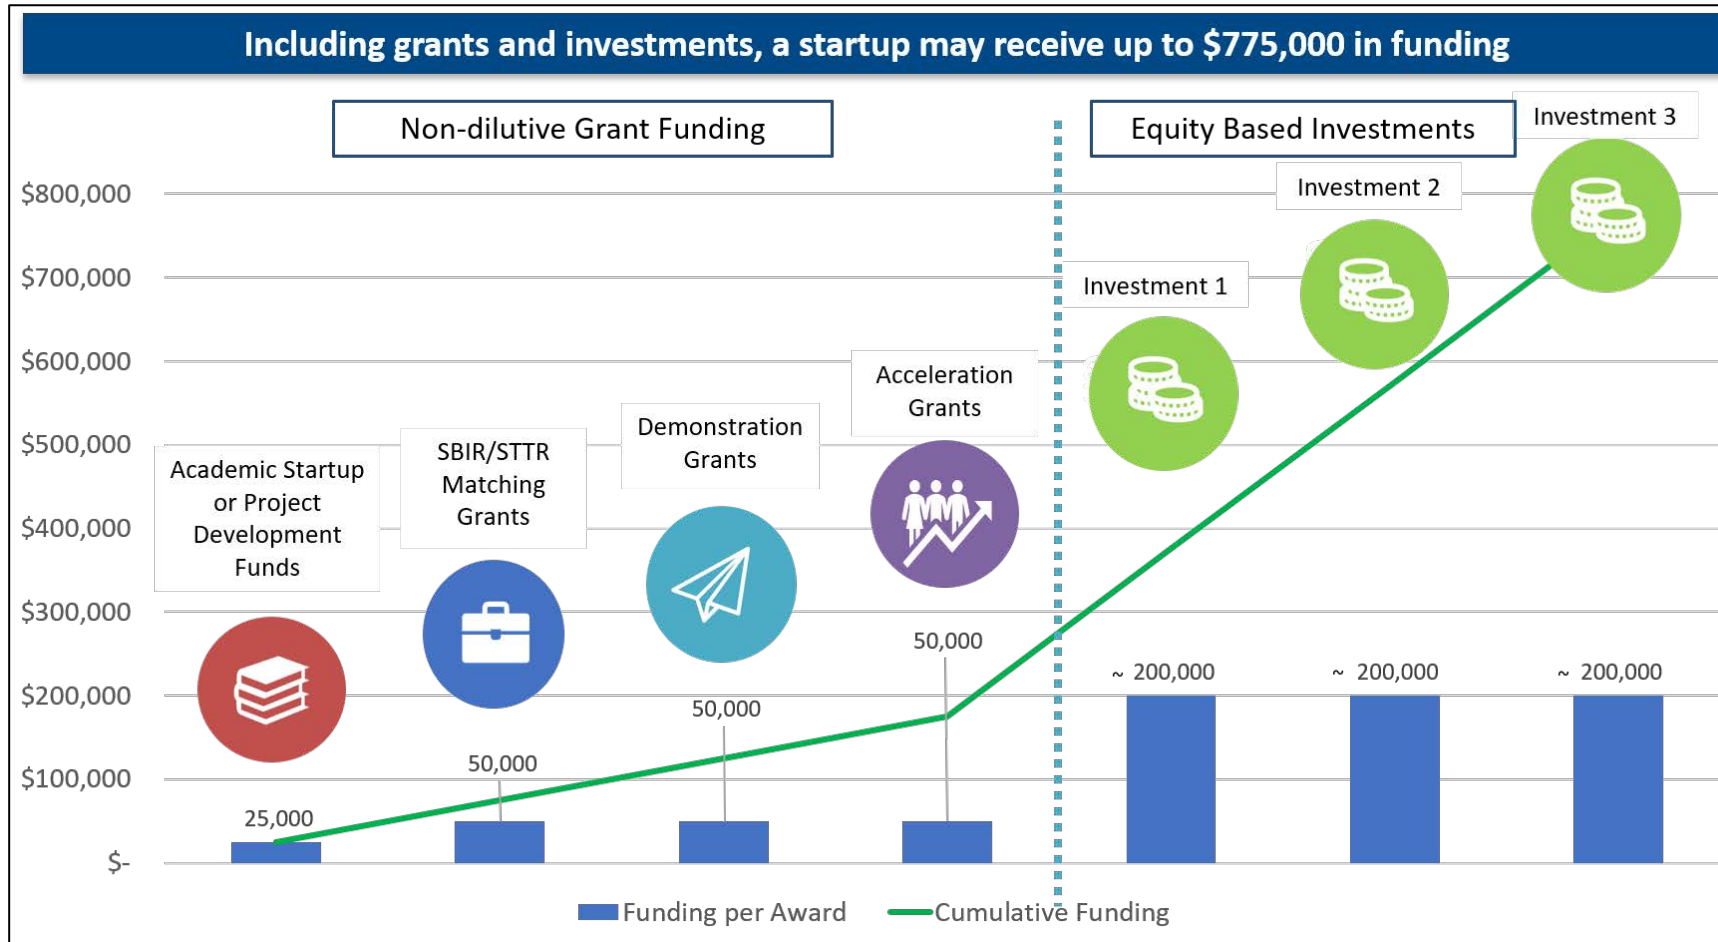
Including grants and investments, a startup may receive up to $775,000 in funding

Non-dilutive Grant Funding

Equity Based Investments

Investment 3

Investment 2

Investment 1

Acceleration Grants

Demonstration Grants

SBIR/STTR Matching Grants

Academic Startup or Project Development Funds

$800,000
$700,000
$600,000
$500,000
$400,000
$300,000
$200,000
$100,000
$-

25,000
50,000
50,000
50,000
~ 200,000
~ 200,000
~ 200,000

Funding per Award
Cumulative Funding